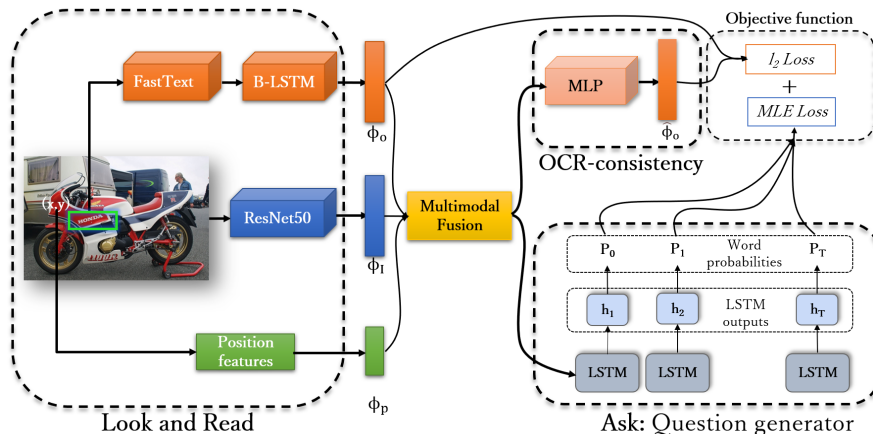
Objective function

FastText

B-LSTM

$\phi_o$

MLP

$\hat{\phi}_o$

$l_2$ Loss

+

MLE Loss

OCR-consistency

(x,y)

HONDA

ResNet50

$\phi_I$

Multimodal Fusion

$P_0$

$P_1$

Word probabilities

$P_T$

$h_1$

$h_2$

LSTM outputs

$h_T$

Position features

$\phi_p$

LSTM

LSTM

LSTM

Look and Read

Ask: Question generator